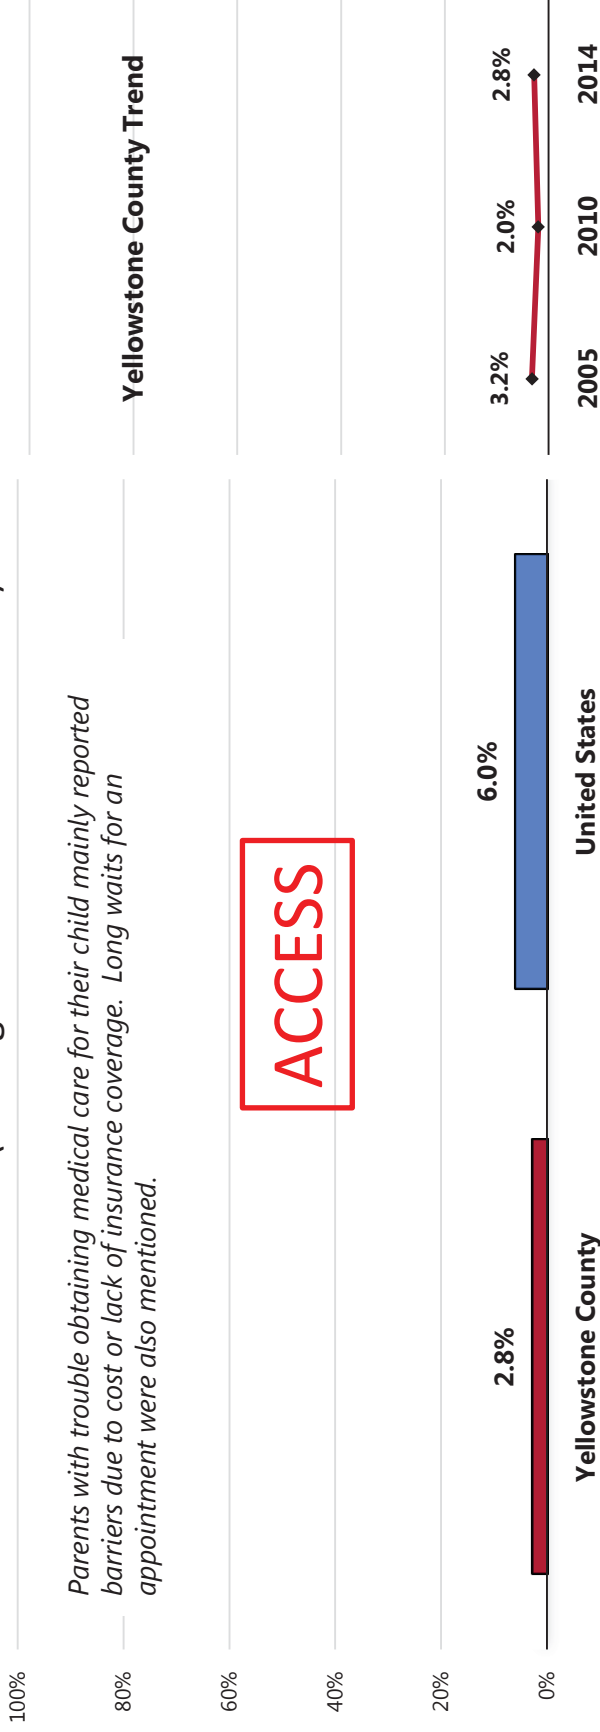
100%
80%
60%
40%
20%
0%

Parents with trouble obtaining medical care for their child mainly reported barriers due to cost or lack of insurance coverage. Long waits for an appointment were also mentioned.

ACCESS

2.8%
Yellowstone County

6.0%
United States

Yellowstone County Trend

3.2%
2.0%
2.8%
2005
2010
2014